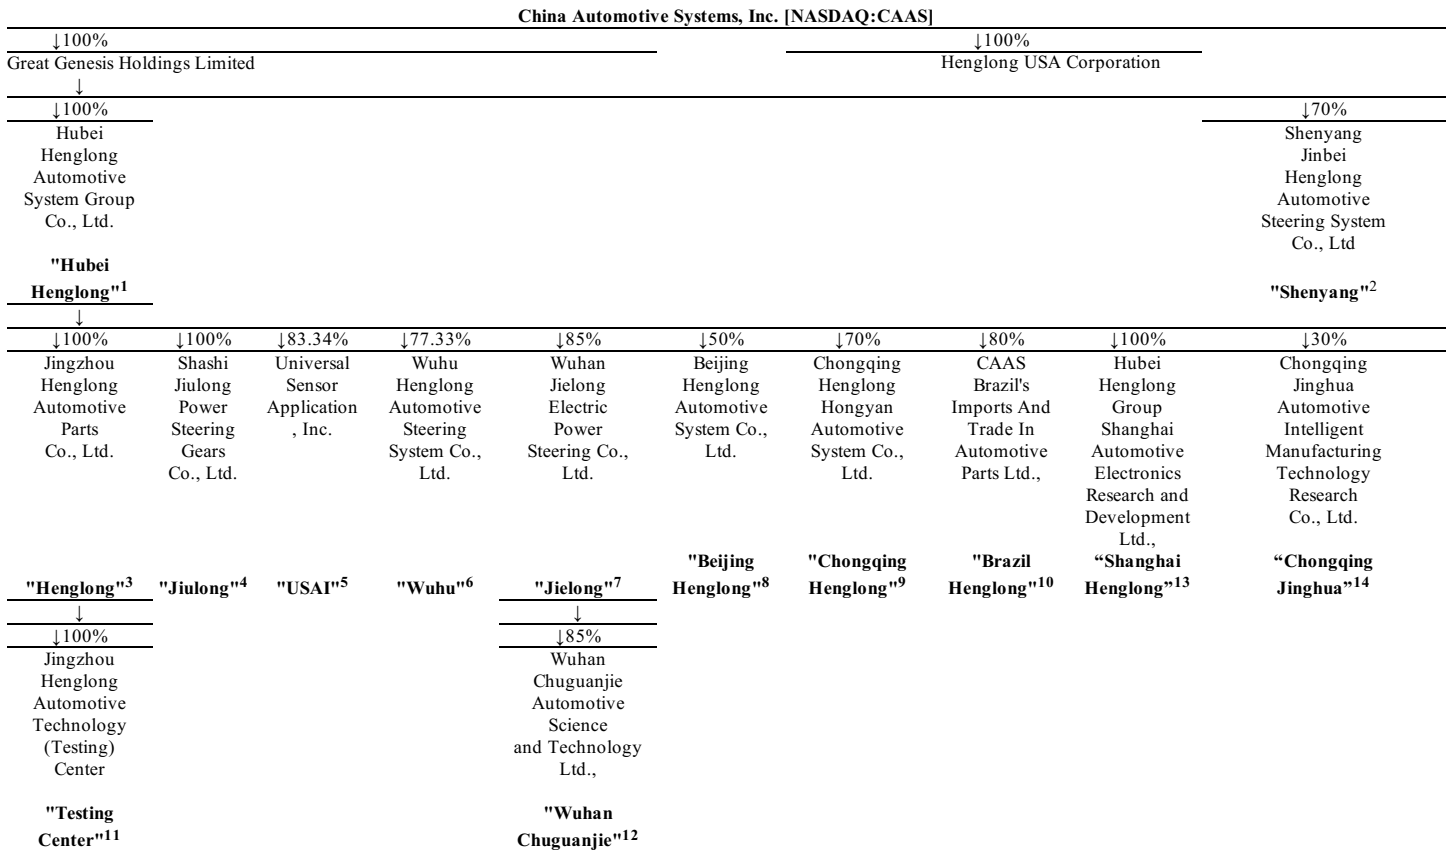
China Automotive Systems, Inc. [NASDAQ:CAAS]

↓100%
Great Genesis Holdings Limited
↓
↓100%
Hubei Henglong Automotive System Group Co., Ltd.

"Hubei Henglong"$^1$
↓

↓100%
Henglong USA Corporation
↓70%
Shenyang Jinbei Henglong Automotive Steering System Co., Ltd

"Shenyang"$^2$

| ↓100% | ↓100% | ↓83.34% | ↓77.33% | ↓85% | ↓50% | ↓70% | ↓80% | ↓100% | ↓30% |
|---|---|---|---|---|---|---|---|---|---|
| Jingzhou Henglong Automotive Parts Co., Ltd. | Shashi Jiulong Power Steering Gears Co., Ltd. | Universal Sensor Application , Inc. | Wuhu Henglong Automotive Steering System Co., Ltd. | Wuhan Jielong Electric Power Steering Co., Ltd. | Beijing Henglong Automotive System Co., Ltd. | Chongqing Henglong Hongyan Automotive System Co., Ltd. | CAAS Brazil's Imports And Trade In Automotive Parts Ltd., | Hubei Henglong Group Shanghai Automotive Electronics Research and Development Ltd., | Chongqing Jinghua Automotive Intelligent Manufacturing Technology Research Co., Ltd. |
| "Henglong"$^3$ | "Jiulong"$^4$ | "USAI"$^5$ | "Wuhu"$^6$ | "Jielong"$^7$ | "Beijing Henglong"$^8$ | "Chongqing Henglong"$^9$ | "Brazil Henglong"$^{10}$ | "Shanghai Henglong"$^{13}$ | "Chongqing Jinghua"$^{14}$ |

↓
↓100%
Jingzhou Henglong Automotive Technology (Testing) Center

"Testing Center"$^{11}$

↓
↓85%
Wuhan Chuguanjie Automotive Science and Technology Ltd.,

"Wuhan Chuguanjie"$^{12}$